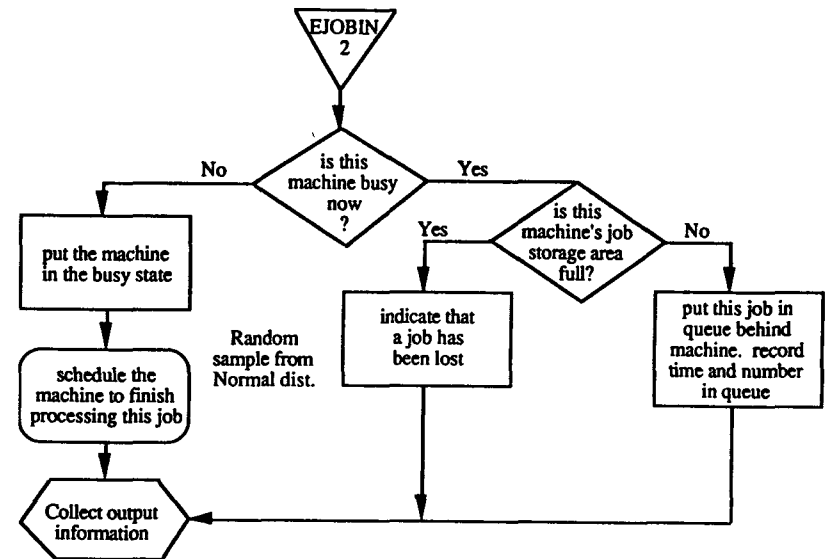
EJOBIN 2

is this machine busy now ?

No

Yes

put the machine in the busy state

is this machine's job storage area full?

Yes

No

indicate that a job has been lost

put this job in queue behind machine. record time and number in queue

Random sample from Normal dist.

schedule the machine to finish processing this job

Collect output information